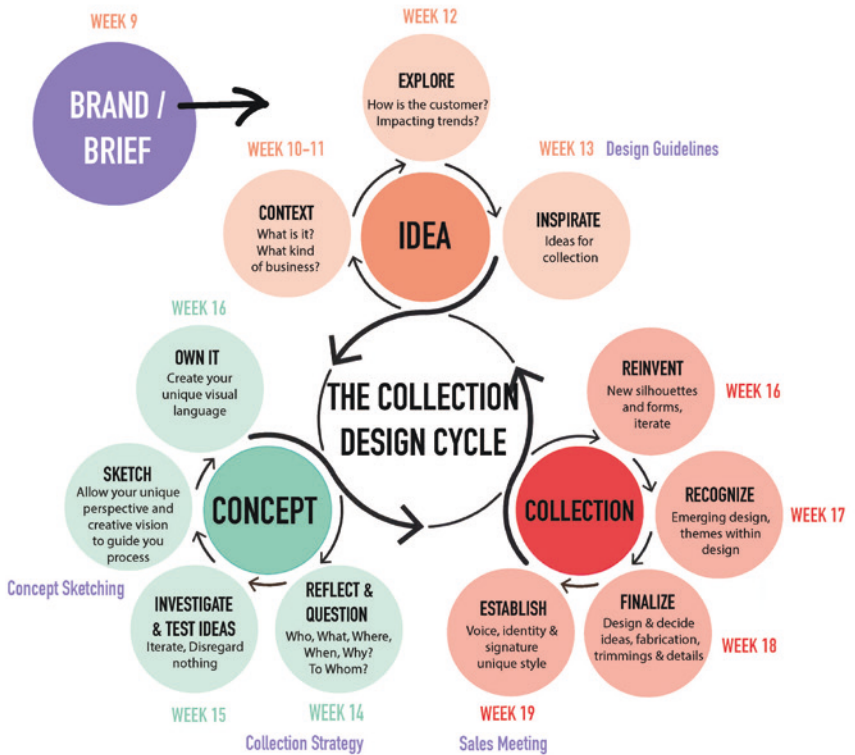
WEEK 9

BRAND / BRIEF

WEEK 12

EXPLORE
How is the customer? Impacting trends?

WEEK 10-11

CONTEXT
What is it? What kind of business?

IDEA

WEEK 13 Design Guidelines

INSPIRATE
Ideas for collection

WEEK 16

OWN IT
Create your unique visual language

THE COLLECTION DESIGN CYCLE

REINVENT
New silhouettes and forms, iterate

WEEK 16

SKETCH
Allow your unique perspective and creative vision to guide you process

CONCEPT

COLLECTION

RECOGNIZE
Emerging design, themes within design

WEEK 17

Concept Sketching

INVESTIGATE & TEST IDEAS
Iterate, Disregard nothing

REFLECT & QUESTION
Who, What, Where, When, Why? To Whom?

ESTABLISH
Voice, identity & signature unique style

FINALIZE
Design & decide ideas, fabrication, trimmings & details

WEEK 18

WEEK 15

WEEK 14

Collection Strategy

WEEK 19

Sales Meeting